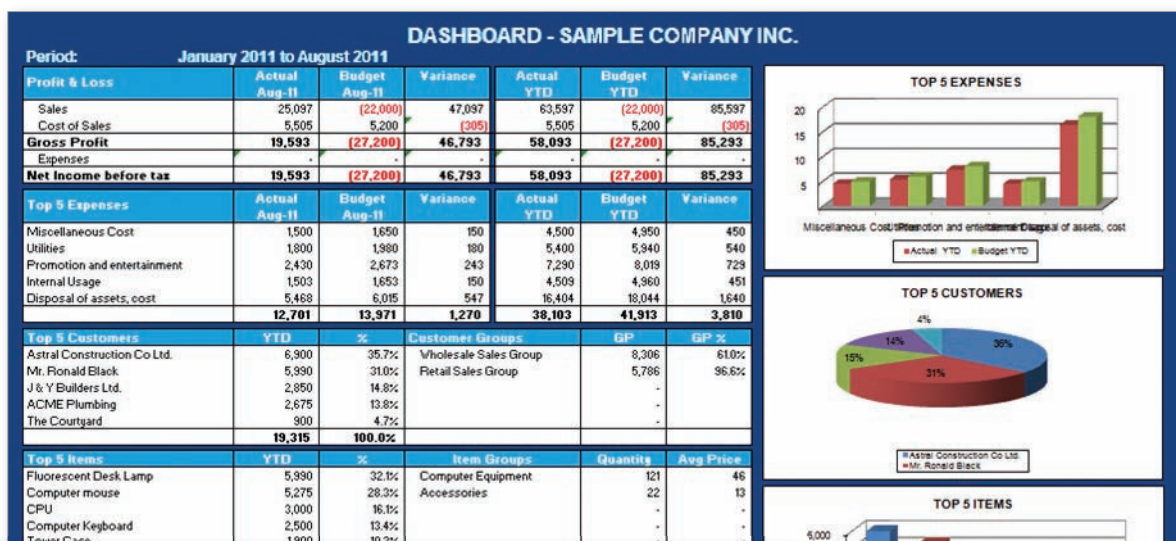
DASHBOARD - SAMPLE COMPANY INC.

Period: January 2011 to August 2011

| Profit & Loss | Actual Aug-11 | Budget Aug-11 | Variance | Actual YTD | Budget YTD | Variance |
|---|---|---|---|---|---|---|
| Sales | 25,097 | (22,000) | 47,097 | 63,597 | (22,000) | 85,597 |
| Cost of Sales | 5,505 | 5,200 | (305) | 5,505 | 5,200 | (305) |
| Gross Profit | 19,593 | (27,200) | 46,793 | 58,093 | (27,200) | 85,293 |
| Expenses | - | - | - | - | - | - |
| Net Income before tax | 19,593 | (27,200) | 46,793 | 58,093 | (27,200) | 85,293 |

| Top 5 Expenses | Actual Aug-11 | Budget Aug-11 | Variance | Actual YTD | Budget YTD | Variance |
|---|---|---|---|---|---|---|
| Miscellaneous Cost | 1,500 | 1,650 | 150 | 4,500 | 4,950 | 450 |
| Utilities | 1,800 | 1,980 | 180 | 5,400 | 5,940 | 540 |
| Promotion and entertainment | 2,430 | 2,673 | 243 | 7,290 | 8,019 | 729 |
| Internal Usage | 1,503 | 1,653 | 150 | 4,509 | 4,960 | 451 |
| Disposal of assets, cost | 5,468 | 6,015 | 547 | 16,404 | 18,044 | 1,640 |
| | 12,701 | 13,971 | 1,270 | 38,103 | 41,913 | 3,810 |

| Top 5 Customers | YTD | % | Customer Groups | GP | GP % |
|---|---|---|---|---|---|
| Astral Construction Co Ltd. | 6,900 | 35.7% | Wholesale Sales Group | 8,306 | 61.0% |
| Mr. Ronald Black | 5,990 | 31.0% | Retail Sales Group | 5,786 | 96.6% |
| J & Y Builders Ltd. | 2,850 | 14.8% | | - | |
| ACME Plumbing | 2,675 | 13.8% | | - | |
| The Courtyard | 900 | 4.7% | | - | |
| | 19,315 | 100.0% | | | |

| Top 5 Items | YTD | % | Item Groups | Quantity | Avg Price |
|---|---|---|---|---|---|
| Fluorescent Desk Lamp | 5,990 | 32.1% | Computer Equipment | 121 | 46 |
| Computer mouse | 5,275 | 28.3% | Accessories | 22 | 13 |
| CPU | 3,000 | 16.1% | | - | - |
| Computer Keyboard | 2,500 | 13.4% | | - | - |
| Tower Case | 1,900 | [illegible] | | | |

TOP 5 EXPENSES
20
15
10
5
Miscellaneous Cost Utilities Promotion and entertainment Internal Usage Disposal of assets, cost
Actual YTD Budget YTD

TOP 5 CUSTOMERS
4%
14%
36%
15%
31%
Astral Construction Co Ltd.
Mr. Ronald Black

TOP 5 ITEMS
6,000